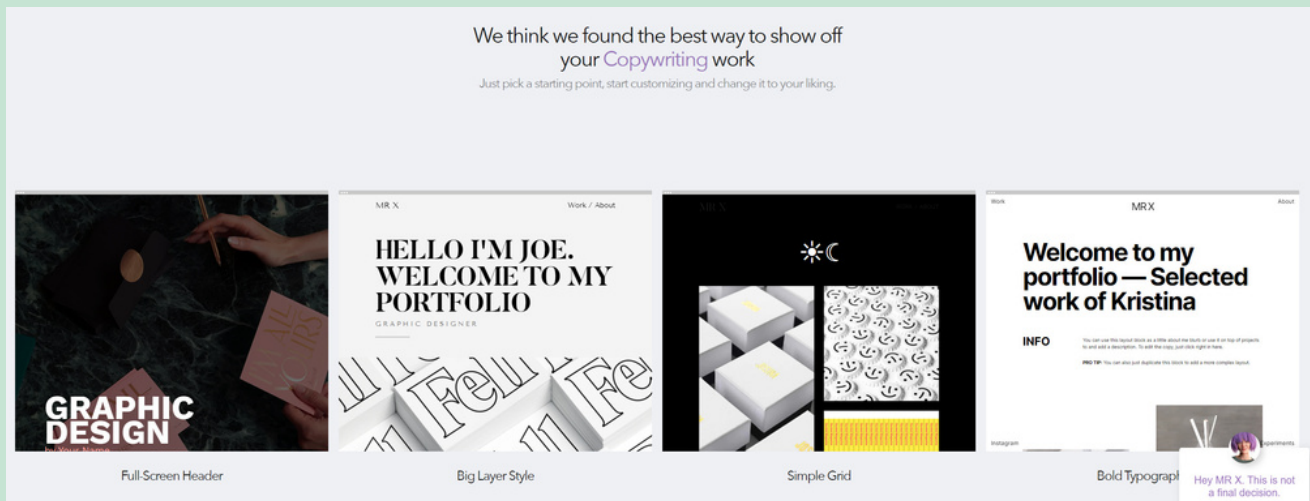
We think we found the best way to show off your Copywriting work

Just pick a starting point, start customizing and change it to your liking.

GRAPHIC DESIGN
by Your Name

Full-Screen Header

MR X.
Work / About

HELLO I'M JOE. WELCOME TO MY PORTFOLIO

GRAPHIC DESIGNER

Big Layer Style

Simple Grid

Work
MR X
About

Welcome to my portfolio — Selected work of Kristina

INFO

You can use this layout block as a little about me blurb or use it on top of projects to add a description. To edit the copy, just click right in here.

PRO TIP: You can also just duplicate this block to add a more complex layout.

Instagram
Experiments

Bold Typograph

Hey MR X. This is not a final decision.